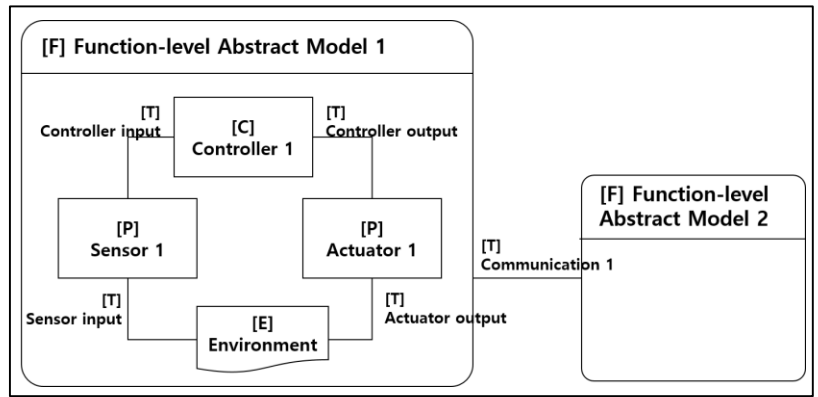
[F] Function-level Abstract Model 1

[T]
Controller input

[C]
Controller 1

[T]
Controller output

[P]
Sensor 1

[P]
Actuator 1

[T]
Sensor input

[E]
Environment

[T]
Actuator output

[T]
Communication 1

[F] Function-level Abstract Model 2